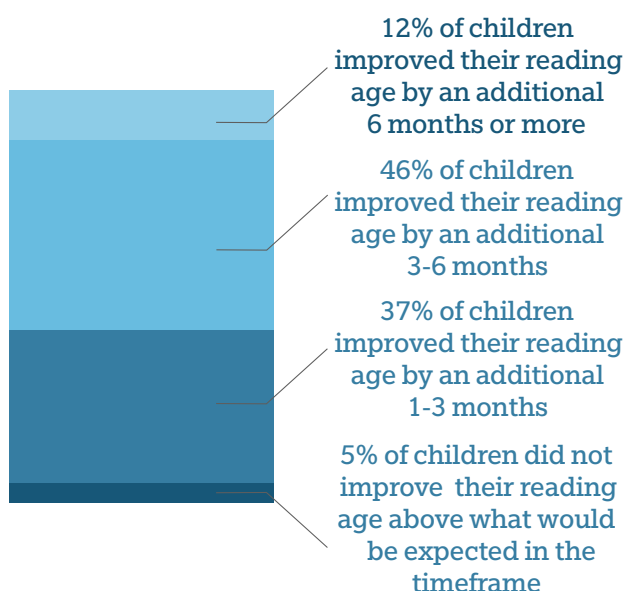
12% of children improved their reading age by an additional 6 months or more

46% of children improved their reading age by an additional 3-6 months

37% of children improved their reading age by an additional 1-3 months

5% of children did not improve their reading age above what would be expected in the timeframe